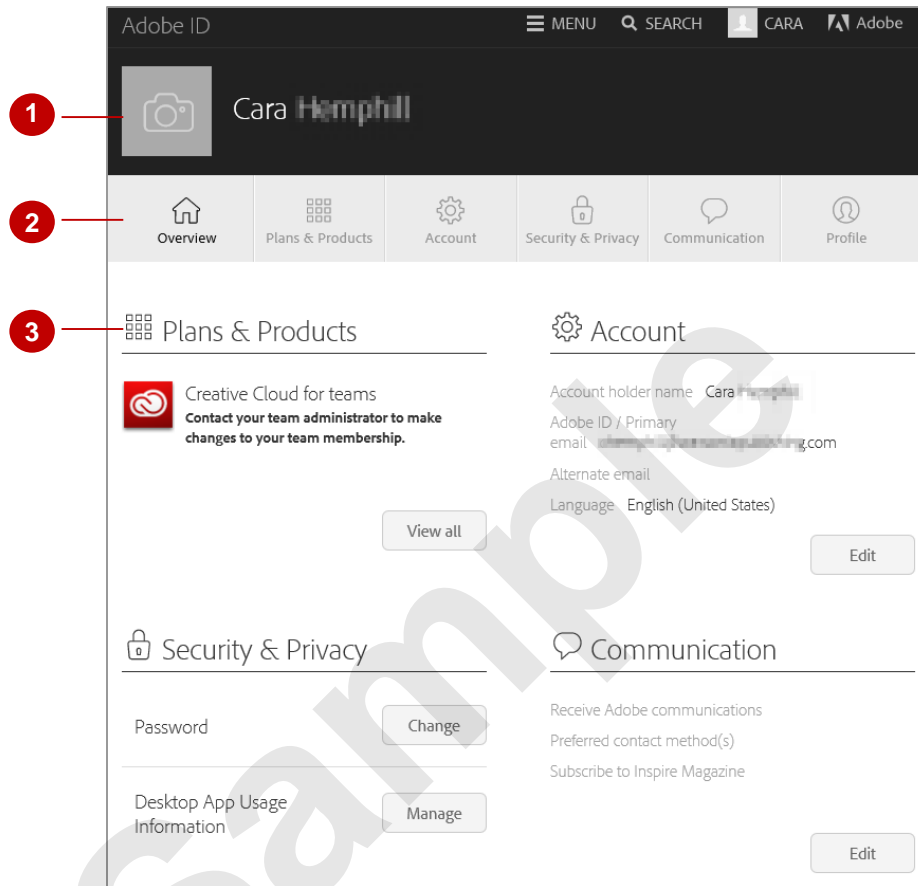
Adobe ID
MENU
SEARCH
CARA
Adobe

1
Cara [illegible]

2
Overview
Plans & Products
Account
Security & Privacy
Communication
Profile

3
Plans & Products

Creative Cloud for teams
Contact your team administrator to make changes to your team membership.

View all

Account

Account holder name Cara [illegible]
Adobe ID / Primary email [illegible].com
Alternate email
Language English (United States)

Edit

Security & Privacy

Password
Change

Desktop App Usage Information
Manage

Communication

Receive Adobe communications
Preferred contact method(s)
Subscribe to Inspire Magazine

Edit

Sample